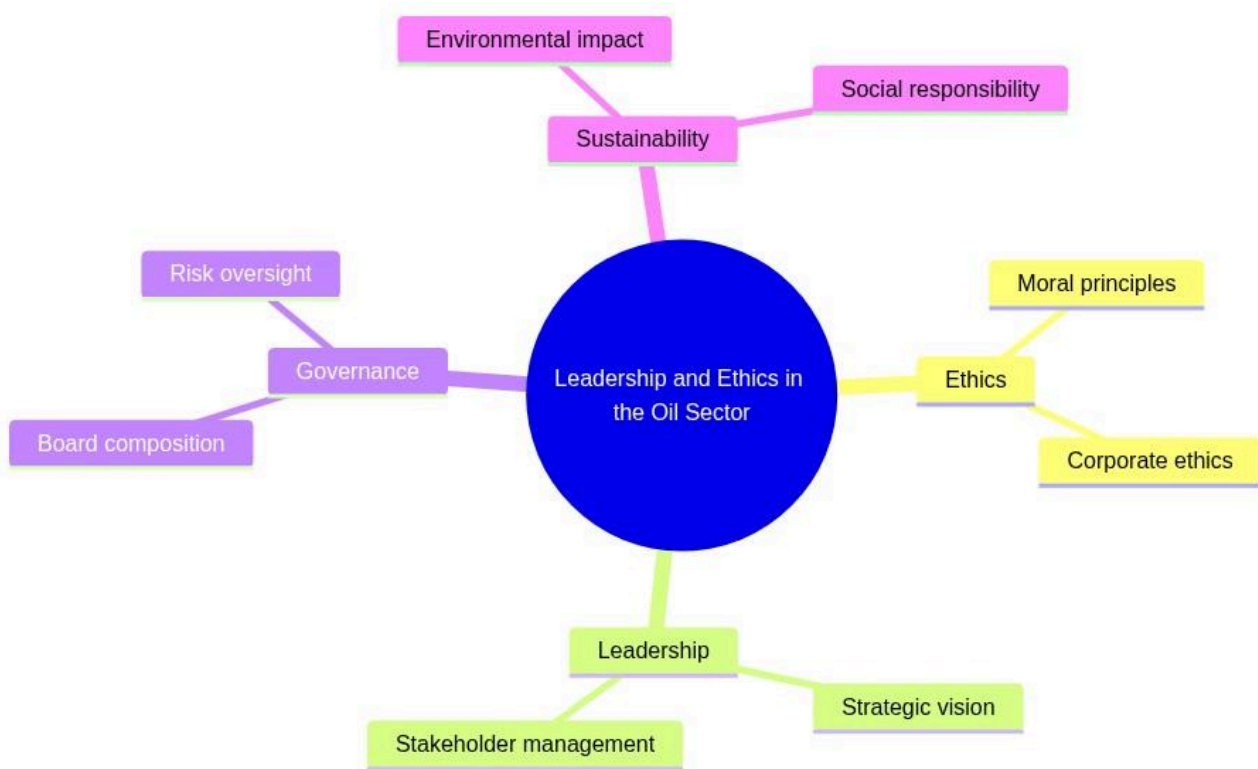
Environmental impact
Social responsibility
Sustainability
Risk oversight
Governance
Board composition
Leadership and Ethics in the Oil Sector
Moral principles
Ethics
Corporate ethics
Leadership
Strategic vision
Stakeholder management